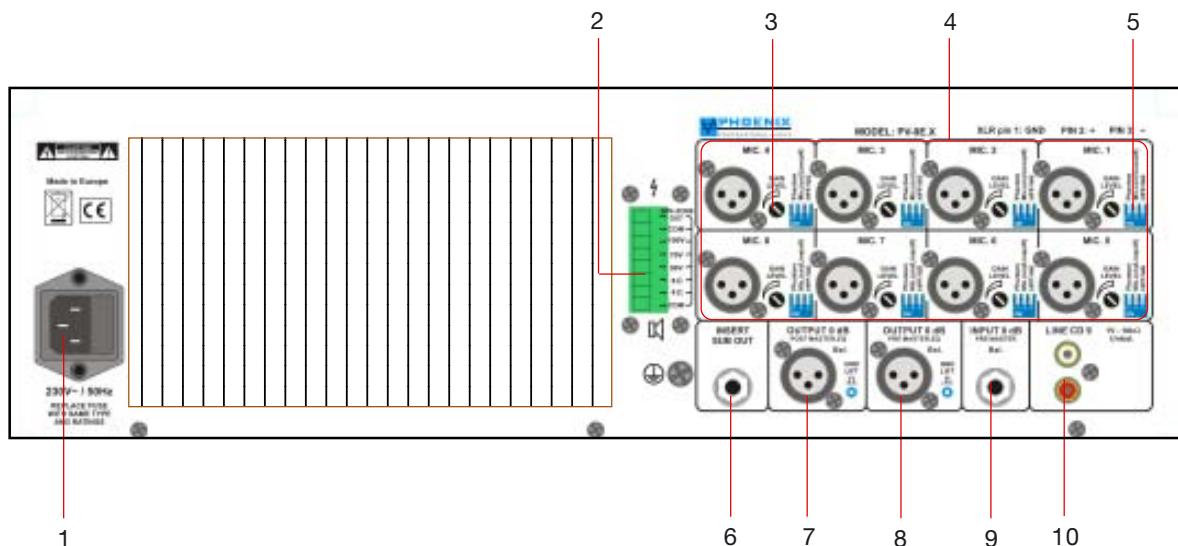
2
3
4
5
PHOENIX
MODEL: PV-8E.X
XLR pin 1: GND PIN 2: + PIN 3: -
Made in Europe
CE
MIC. 4
MIC. 3
MIC. 2
MIC. 1
MIC. 8
MIC. 7
MIC. 6
MIC. 5
GAIN LEVEL
GAIN LEVEL
GAIN LEVEL
GAIN LEVEL
GAIN LEVEL
GAIN LEVEL
GAIN LEVEL
GAIN LEVEL
COM
100V
70V
50V
8Ω
4Ω
COM
INSERT SUB OUT
OUTPUT 0 dB POST MASTER
Bal.
OUTPUT 0 dB PRE MASTER
Bal.
INPUT 0 dB PRE MASTER
Bal.
LINE CD 0
Unbal.
230V~ / 50Hz
REPLACE FUSE WITH SAME TYPE AND RATINGS
1
6
7
8
9
10